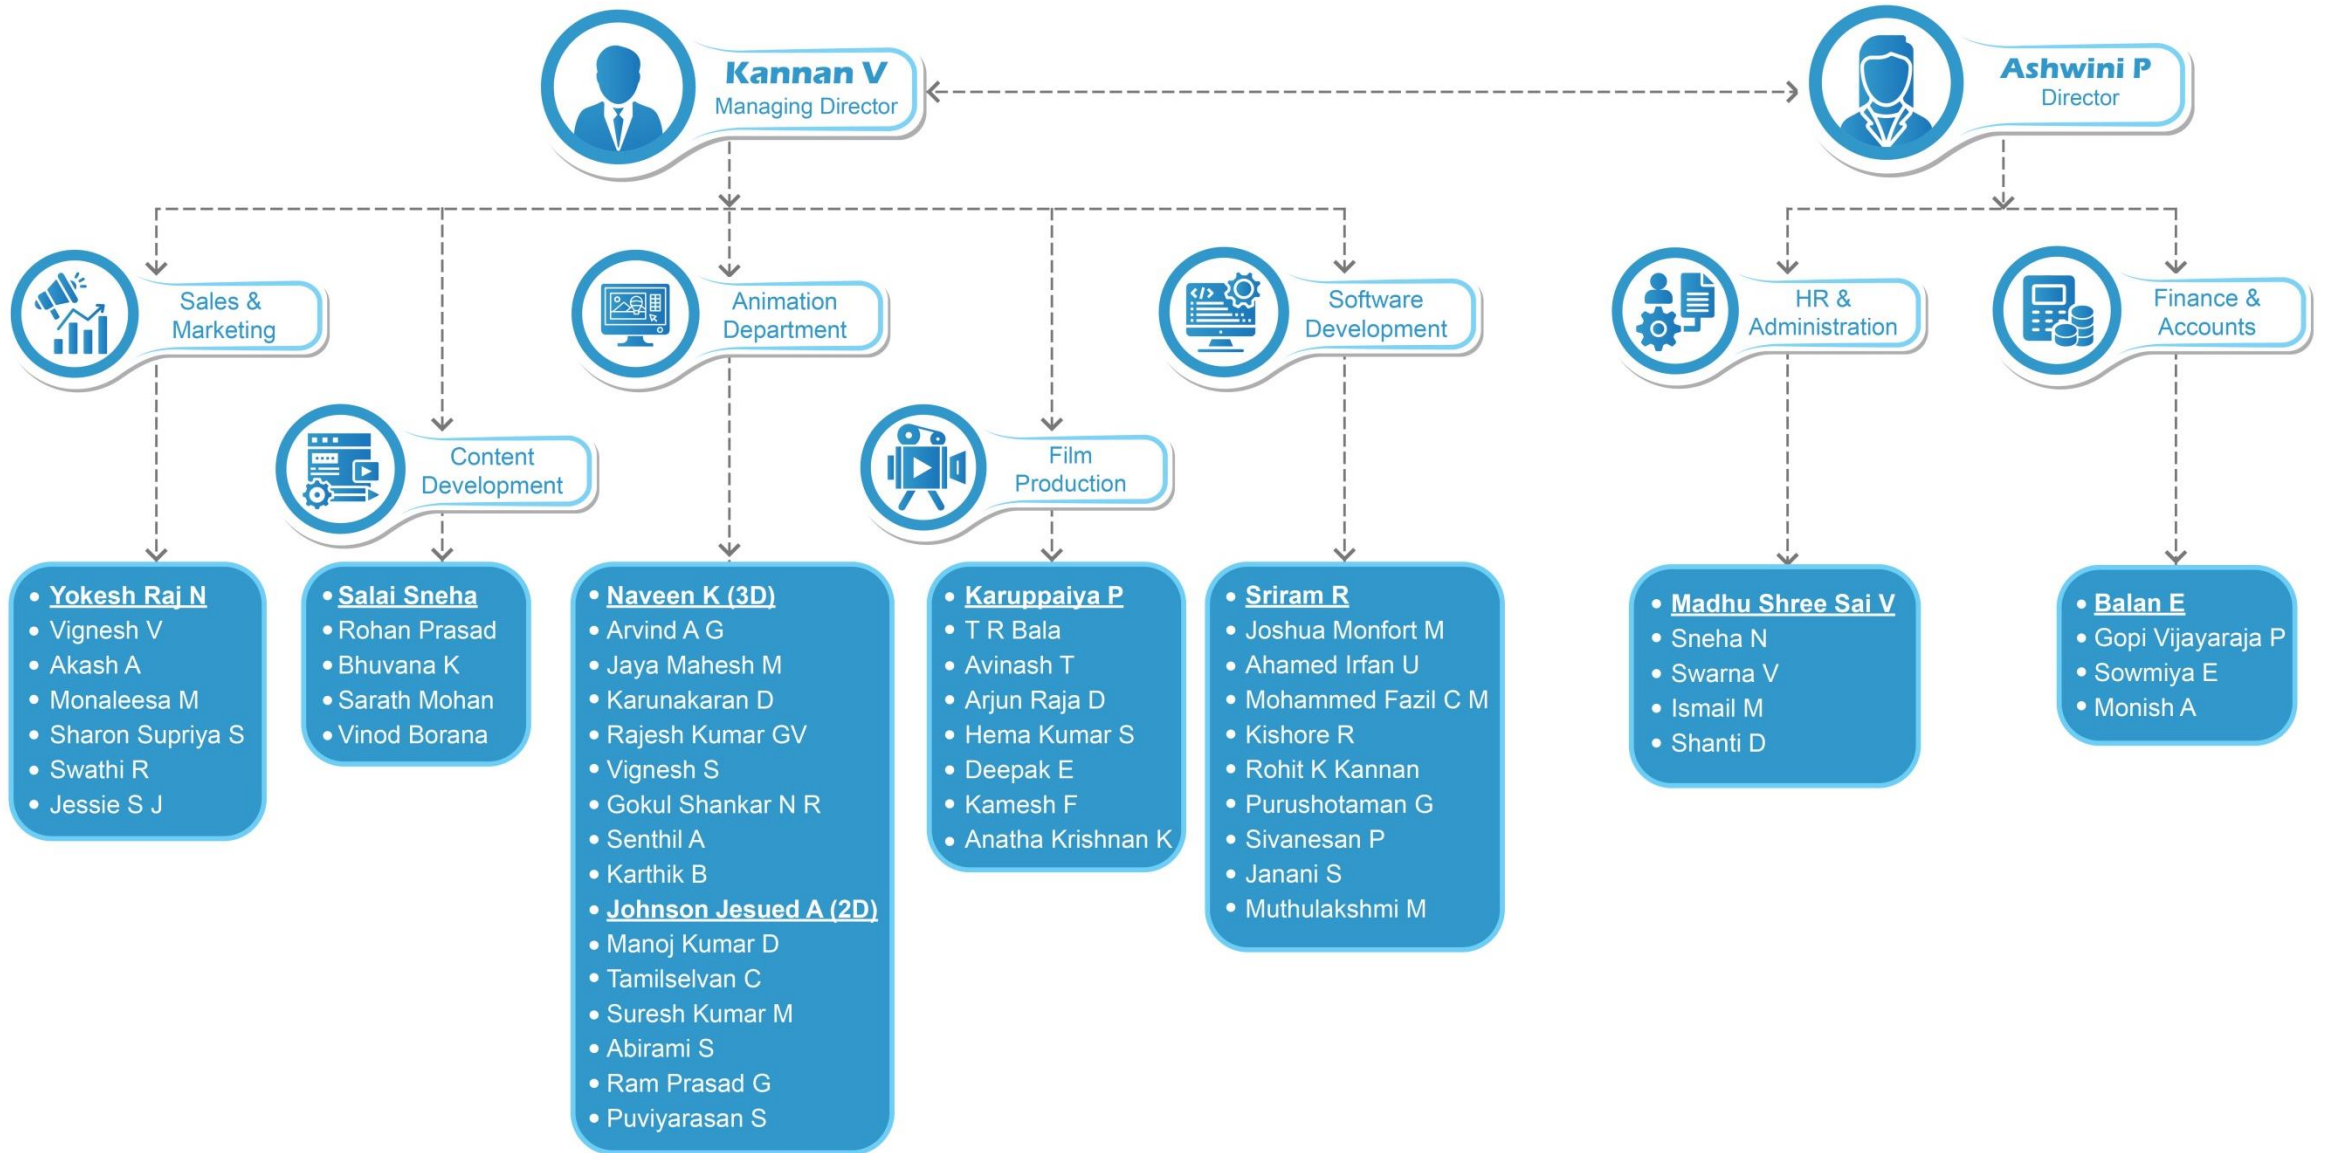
Kannan V
Managing Director

Ashwini P
Director

Sales & Marketing

Content Development

Animation Department

Film Production

Software Development

HR & Administration

Finance & Accounts

• Yokesh Raj N
• Vignesh V
• Akash A
• Monaleesa M
• Sharon Supriya S
• Swathi R
• Jessie S J

• Salai Sneha
• Rohan Prasad
• Bhuvana K
• Sarath Mohan
• Vinod Borana

• Naveen K (3D)
• Arvind A G
• Jaya Mahesh M
• Karunakaran D
• Rajesh Kumar GV
• Vignesh S
• Gokul Shankar N R
• Senthil A
• Karthik B
• Johnson Jesued A (2D)
• Manoj Kumar D
• Tamilselvan C
• Suresh Kumar M
• Abirami S
• Ram Prasad G
• Puviyarasan S

• Karuppaiya P
• T R Bala
• Avinash T
• Arjun Raja D
• Hema Kumar S
• Deepak E
• Kamesh F
• Anatha Krishnan K

• Sriram R
• Joshua Monfort M
• Ahamed Irfan U
• Mohammed Fazil C M
• Kishore R
• Rohit K Kannan
• Purushotaman G
• Sivanesan P
• Janani S
• Muthulakshmi M

• Madhu Shree Sai V
• Sneha N
• Swarna V
• Ismail M
• Shanti D

• Balan E
• Gopi Vijayaraja P
• Sowmiya E
• Monish A